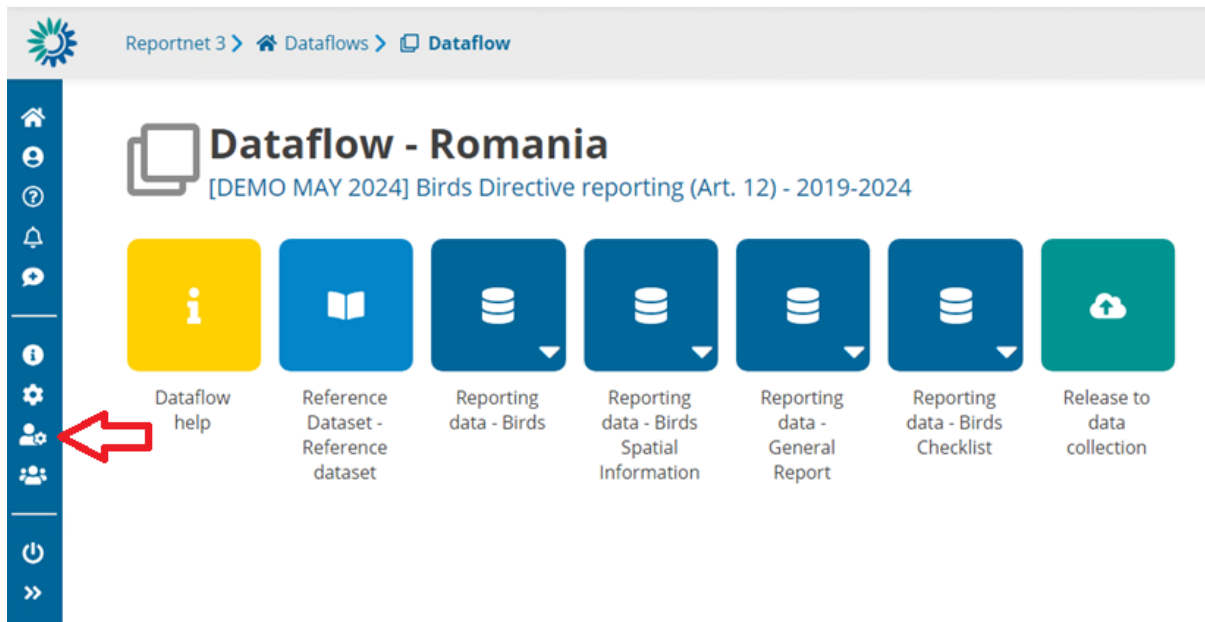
Reportnet 3 > Dataflows > Dataflow

Dataflow - Romania

[DEMO MAY 2024] Birds Directive reporting (Art. 12) - 2019-2024

Dataflow help

Reference Dataset - Reference dataset

Reporting data - Birds

Reporting data - Birds Spatial Information

Reporting data - General Report

Reporting data - Birds Checklist

Release to data collection